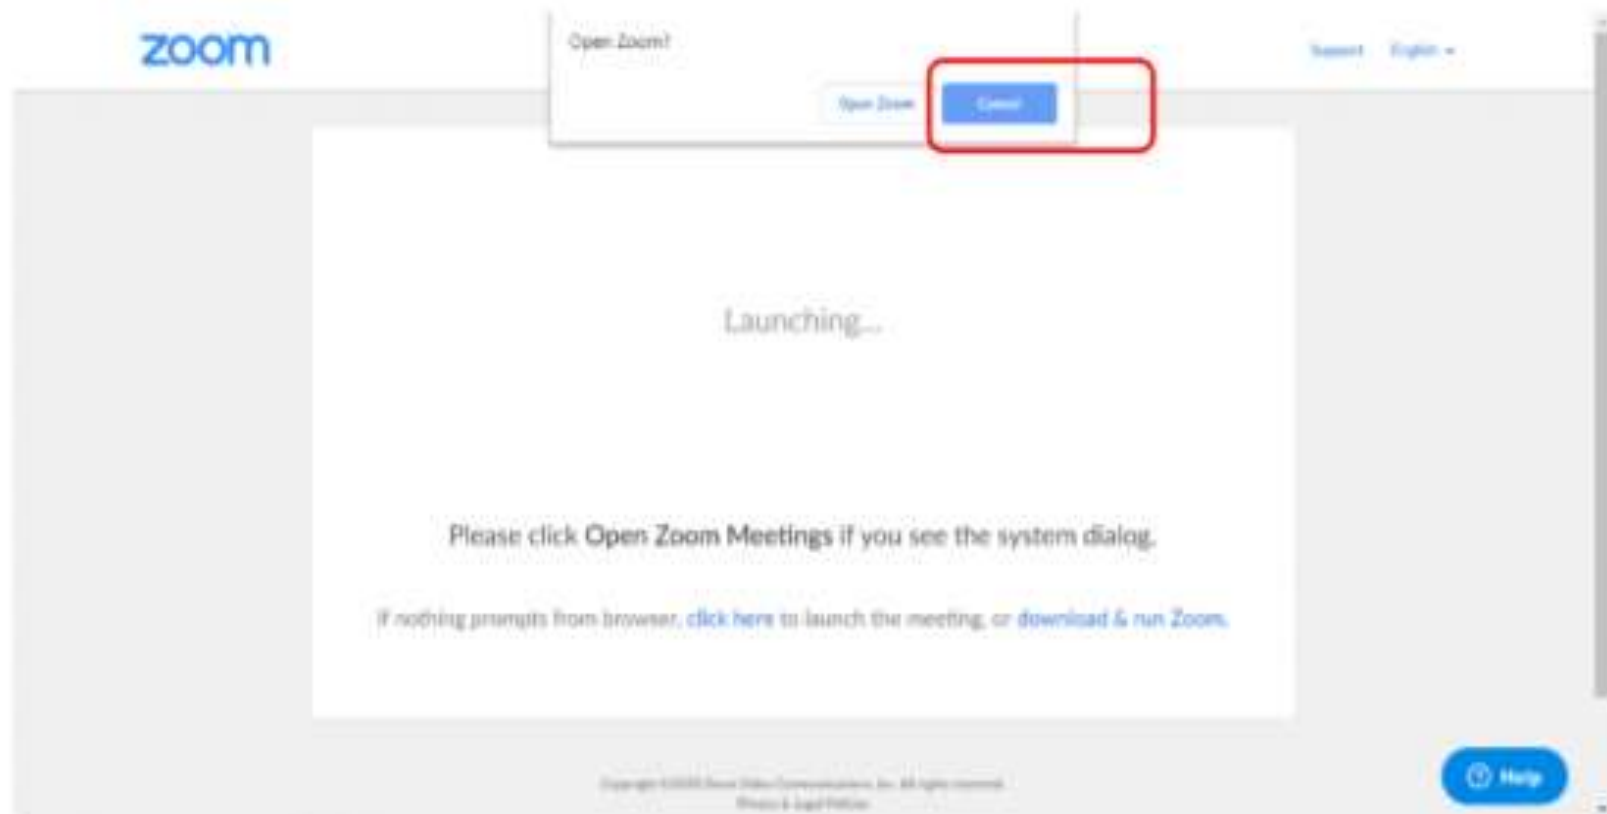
zoom

Open Zoom?

Open Zoom

Cancel

Support English

Launching...

Please click Open Zoom Meetings if you see the system dialog.

If nothing prompts from browser, click here to launch the meeting, or download & run Zoom.

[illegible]
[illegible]

Help